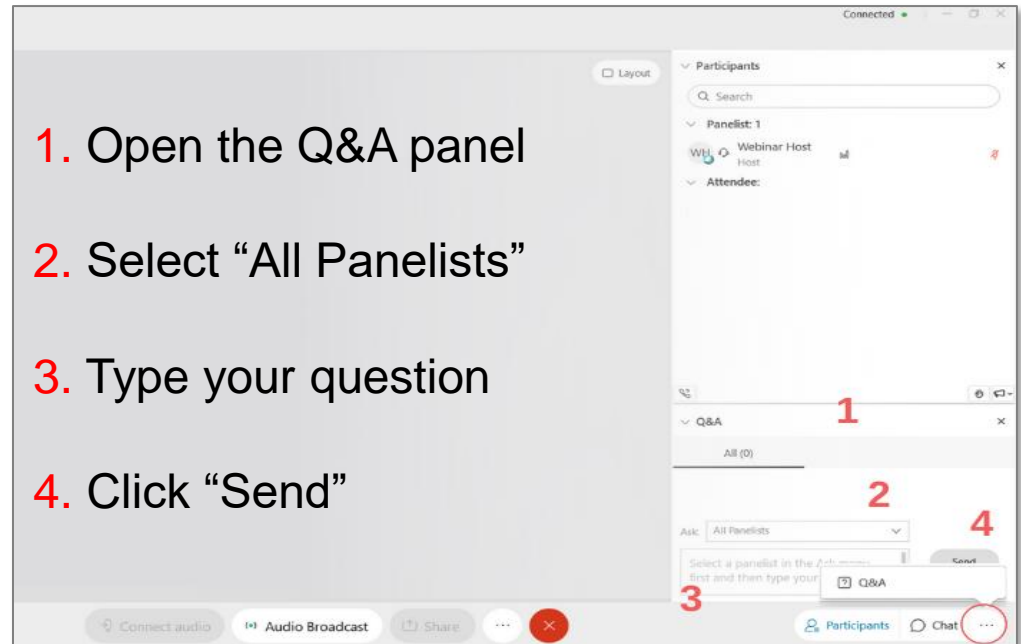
Connected

Layout

1. Open the Q&A panel

2. Select “All Panelists”

3. Type your question

4. Click “Send”

Participants

Search

Panelist: 1

WH Webinar Host Host

Attendee:

1

Q&A

All (0)

2

Ask: All Panelists

4

Select a panelist in the Ask menu first and then type your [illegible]

Send

Q&A

3

Connect audio

Audio Broadcast

Share

Participants

Chat

...